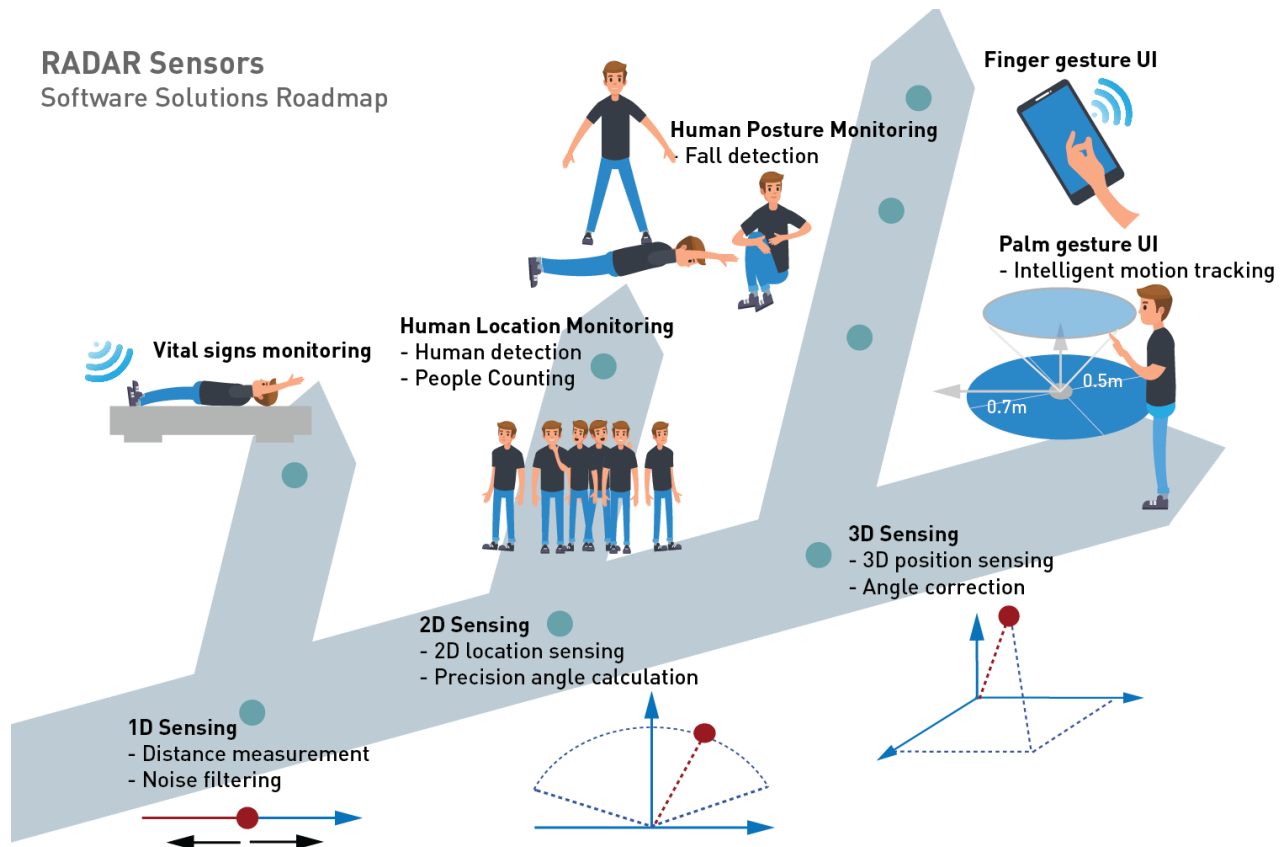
RADAR Sensors
Software Solutions Roadmap

Finger gesture UI

Human Posture Monitoring
- Fall detection

Palm gesture UI
- Intelligent motion tracking

0.5m
0.7m

Vital signs monitoring

Human Location Monitoring
- Human detection
- People Counting

3D Sensing
- 3D position sensing
- Angle correction

2D Sensing
- 2D location sensing
- Precision angle calculation

1D Sensing
- Distance measurement
- Noise filtering